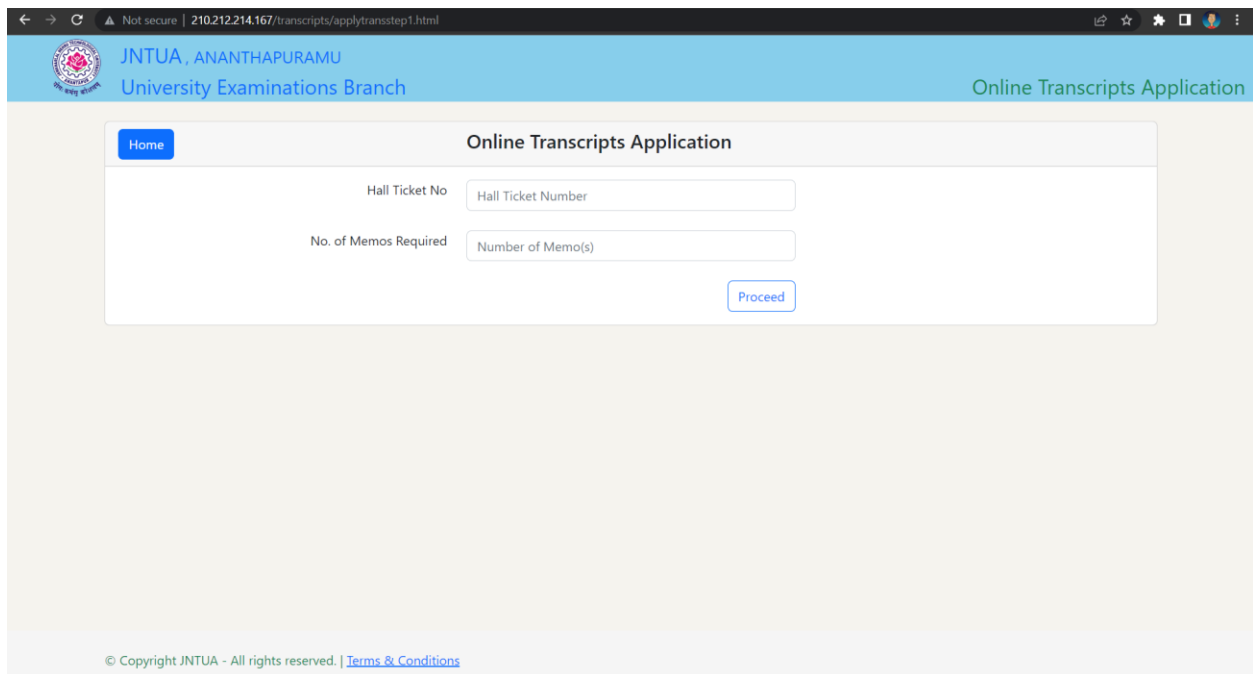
Not secure | 210.212.214.167/transcripts/applytransstep1.html

JNTUA , ANANTHAPURAMU
University Examinations Branch

Online Transcripts Application

Home

Online Transcripts Application

Hall Ticket No
Hall Ticket Number

No. of Memos Required
Number of Memo(s)

Proceed

© Copyright JNTUA - All rights reserved. | Terms & Conditions